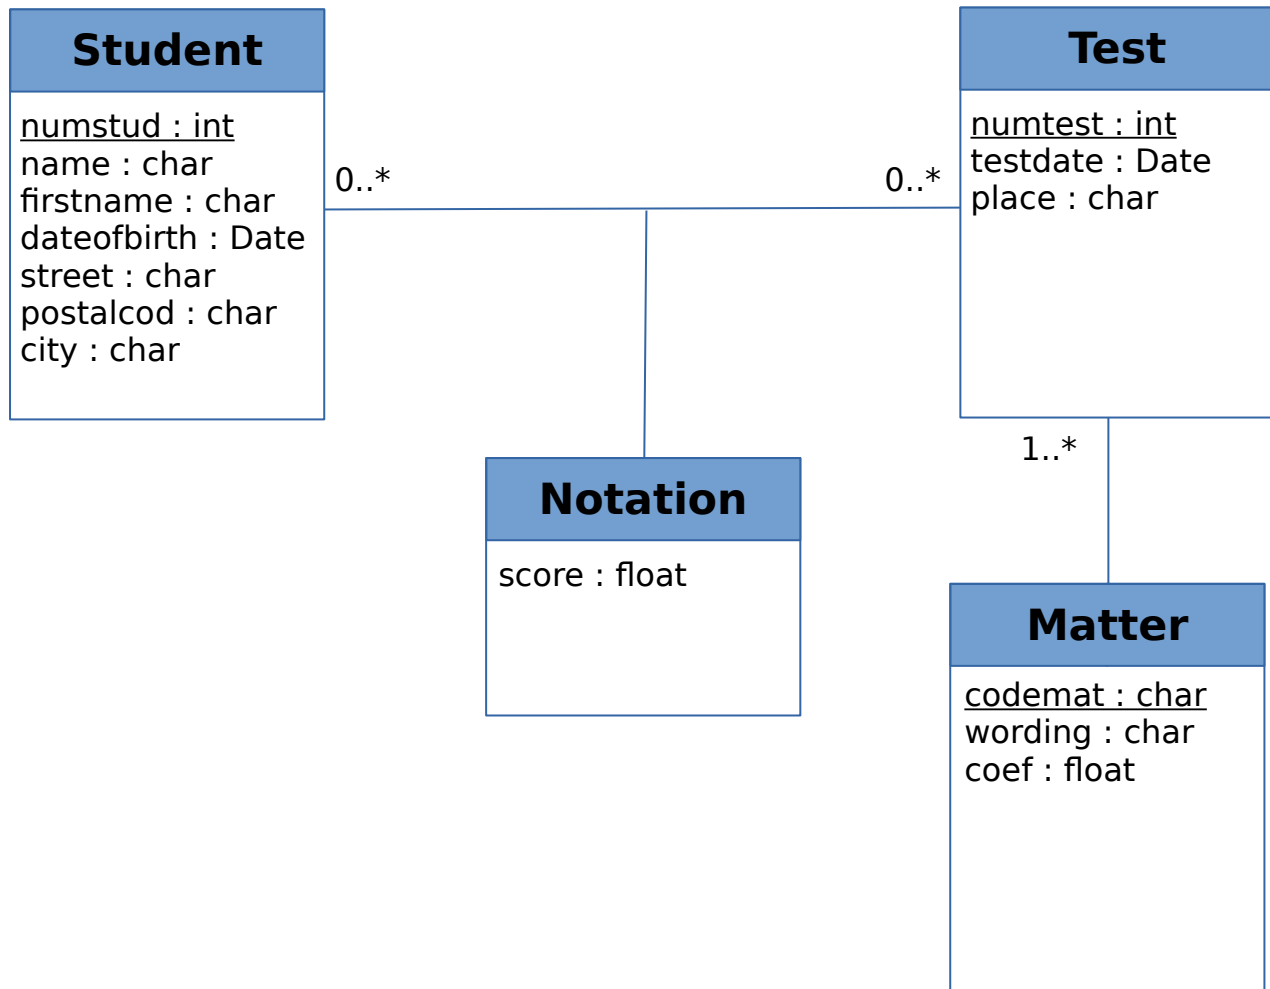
Student

numstud : int
name : char
firstname : char
dateofbirth : Date
street : char
postalcod : char
city : char

0..*

0..*

Test

numtest : int
testdate : Date
place : char

1..*

Notation

score : float

Matter

codemat : char
wording : char
coef : float